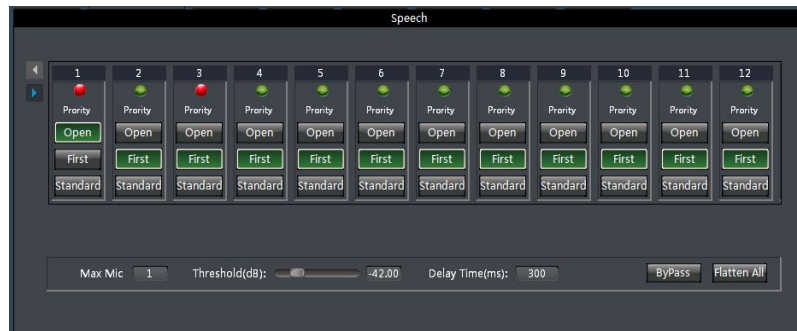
Speech

| 1 | 2 | 3 | 4 | 5 | 6 | 7 | 8 | 9 | 10 | 11 | 12 |
|---|---|---|---|---|---|---|---|---|---|---|---|
| Prority | Prority | Prority | Prority | Prority | Prority | Prority | Prority | Prority | Prority | Prority | Prority |
| Open | Open | Open | Open | Open | Open | Open | Open | Open | Open | Open | Open |
| First | First | First | First | First | First | First | First | First | First | First | First |
| Standard | Standard | Standard | Standard | Standard | Standard | Standard | Standard | Standard | Standard | Standard | Standard |

Max Mic 1 Threshold(dB): -42.00 Delay Time(ms): 300 ByPass Flatten All